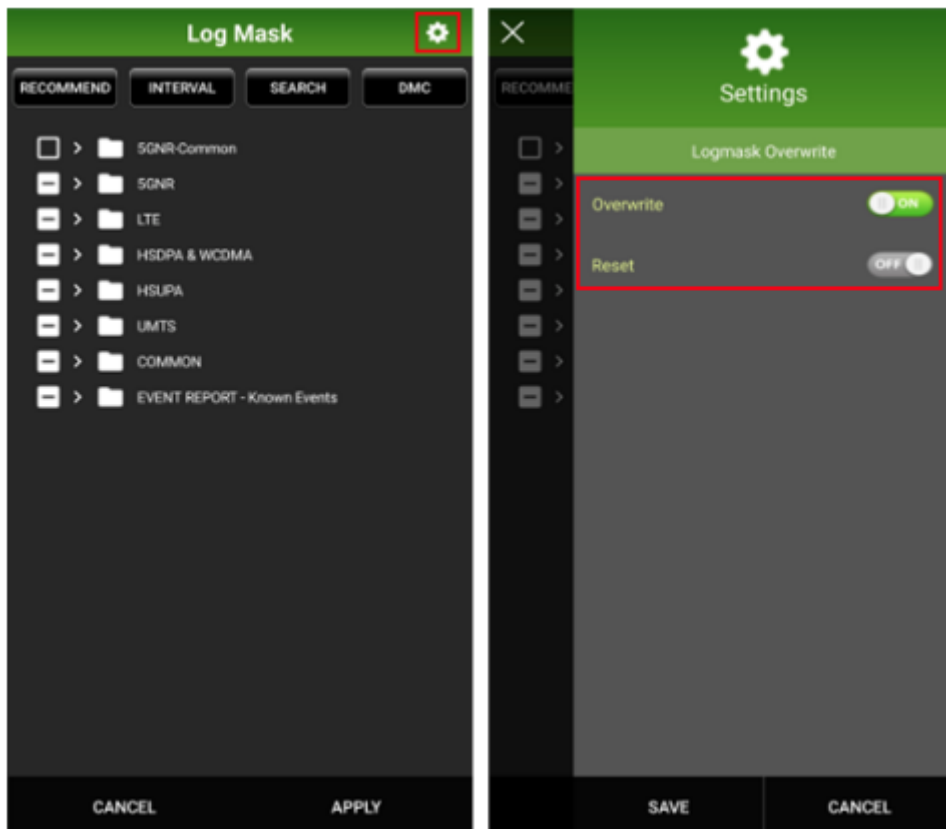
Log Mask

RECOMMEND | INTERVAL | SEARCH | DMC

5GNR-Common
5GNR
LTE
HSDPA & WCDMA
HSUPA
UMTS
COMMON
EVENT REPORT - Known Events

CANCEL | APPLY

RECOMME

Settings

Logmask Overwrite

Overwrite ON

Reset OFF

SAVE | CANCEL